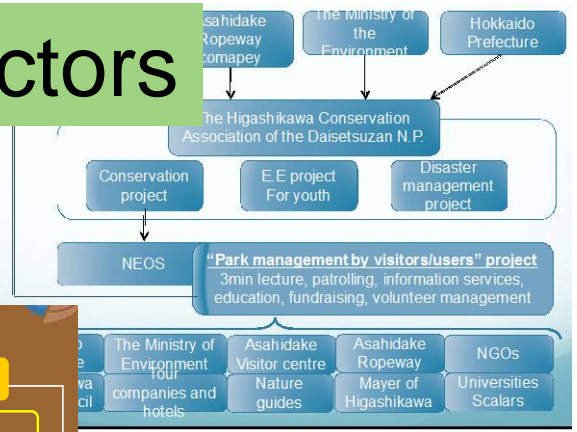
ctors

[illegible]sahidake Ropeway comapey

The Ministry of the Environment

Hokkaido Prefecture

The Higashikawa Conservation Association of the Daisetsuzan N.P.

Conservation project

E.E project For youth

Disaster management project

NEOS

"Park management by visitors/users" project
3min lecture, patrolling, information services, education, fundraising, volunteer management

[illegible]o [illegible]e

The Ministry of Environment

Asahidake Visitor centre

Asahidake Ropeway

NGOs

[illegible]wa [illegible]cil

Tour companies and hotels

Nature guides

Mayer of Higashikawa

Universities Scalars